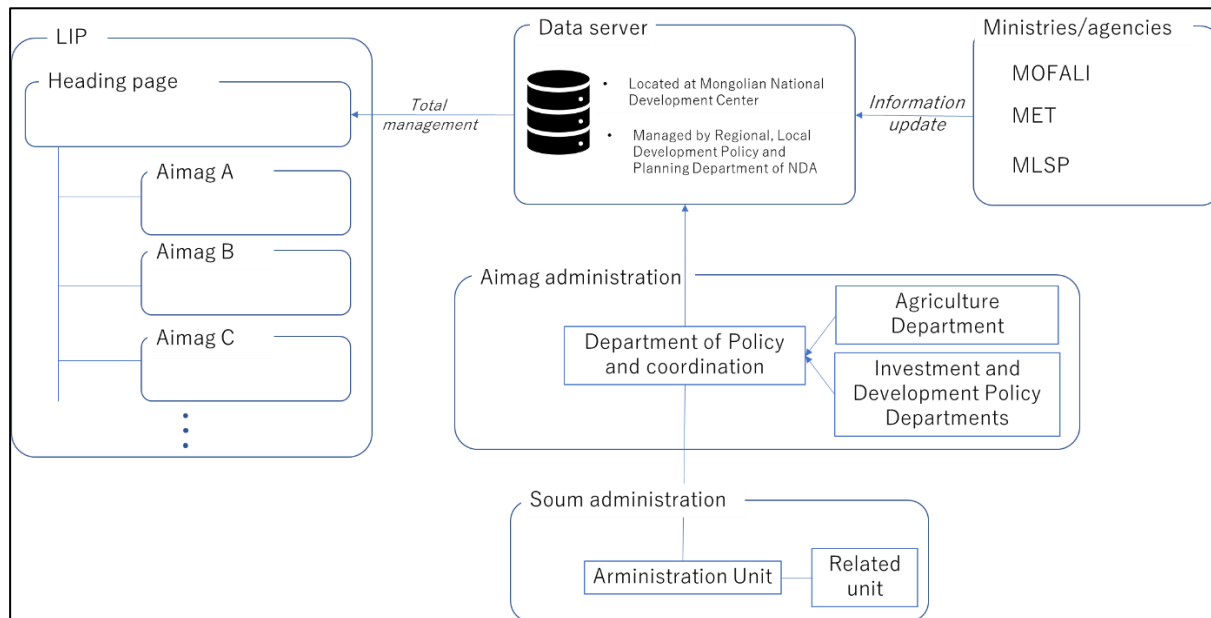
LIP

Heading page

Aimag A

Aimag B

Aimag C

Total management

Data server

• Located at Mongolian National Development Center

• Managed by Regional, Local Development Policy and Planning Department of NDA

Information update

Ministries/agencies

MOFALI

MET

MLSP

Aimag administration

Department of Policy and coordination

Agriculture Department

Investment and Development Policy Departments

Soum administration

Arministration Unit

Related unit